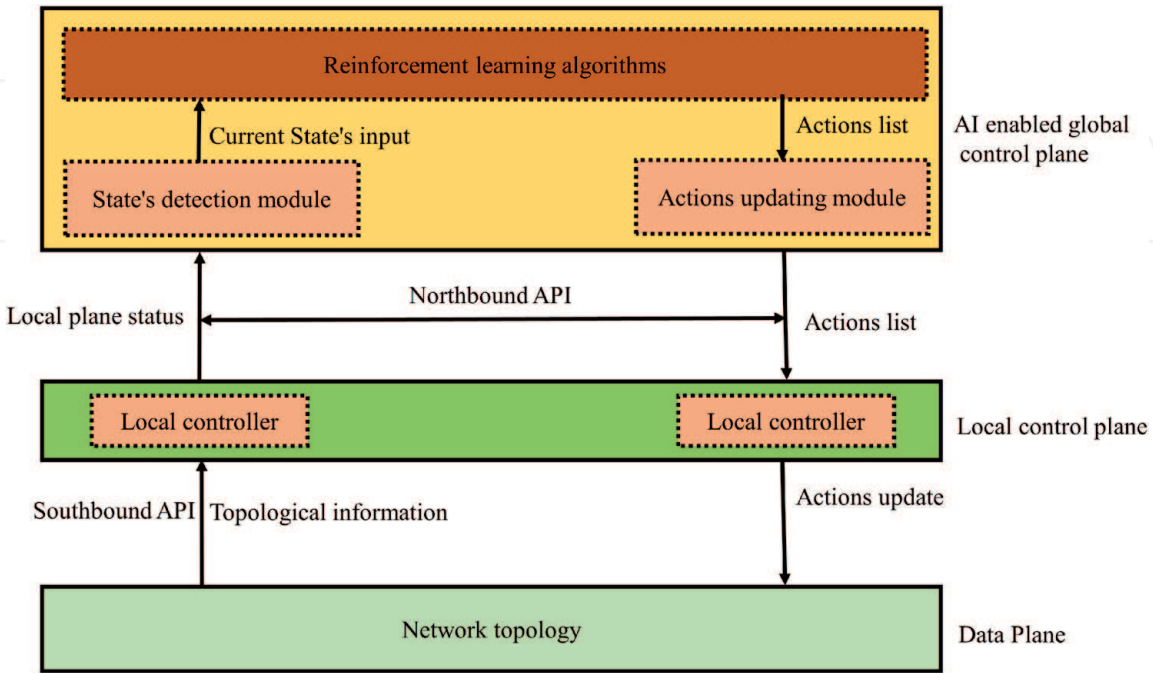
Reinforcement learning algorithms

Current State's input

Actions list

AI enabled global control plane

State's detection module

Actions updating module

Northbound API

Local plane status

Actions list

Local controller

Local controller

Local control plane

Southbound API

Topological information

Actions update

Network topology

Data Plane